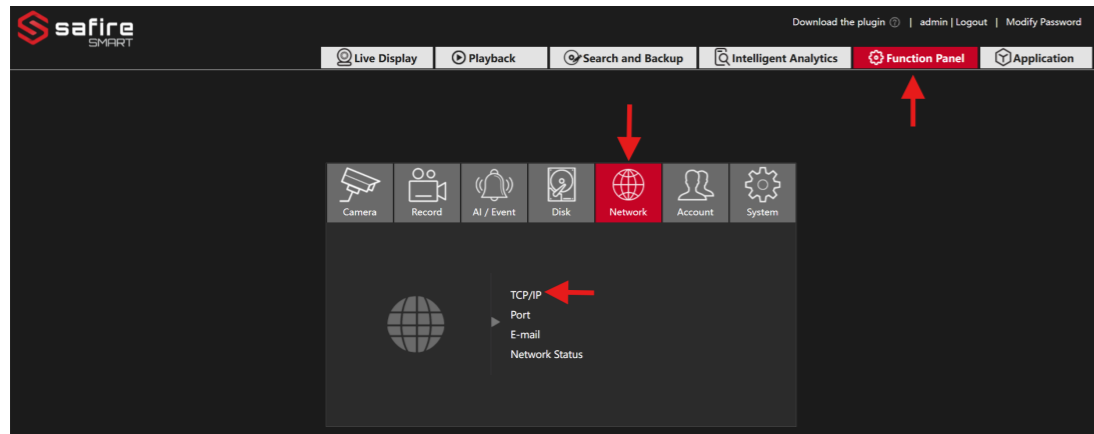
safire SMART

Download the plugin | admin | Logout | Modify Password

Live Display | Playback | Search and Backup | Intelligent Analytics | Function Panel | Application

Camera | Record | AI / Event | Disk | Network | Account | System

TCP/IP
Port
E-mail
Network Status